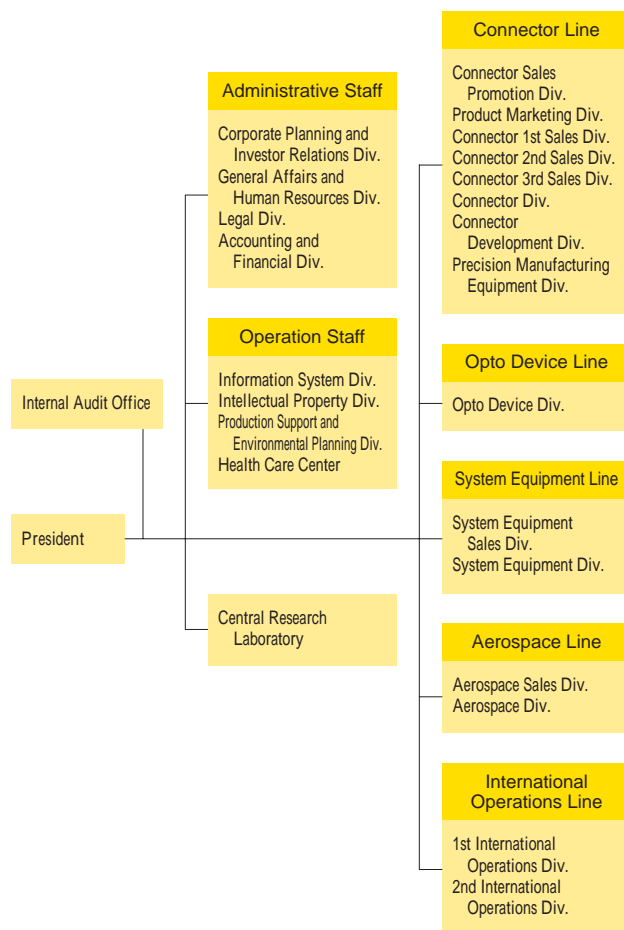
Internal Audit Office

President

Administrative Staff

Corporate Planning and Investor Relations Div.
General Affairs and Human Resources Div.
Legal Div.
Accounting and Financial Div.

Operation Staff

Information System Div.
Intellectual Property Div.
Production Support and Environmental Planning Div.
Health Care Center

Central Research Laboratory

Connector Line

Connector Sales Promotion Div.
Product Marketing Div.
Connector 1st Sales Div.
Connector 2nd Sales Div.
Connector 3rd Sales Div.
Connector Div.
Connector Development Div.
Precision Manufacturing Equipment Div.

Opto Device Line

Opto Device Div.

System Equipment Line

System Equipment Sales Div.
System Equipment Div.

Aerospace Line

Aerospace Sales Div.
Aerospace Div.

International Operations Line

1st International Operations Div.
2nd International Operations Div.